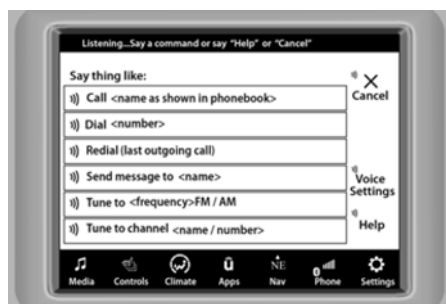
Listening...Say a command or say "Help" or "Cancel"

Say thing like:

Call <name as shown in phonebook>

Dial <number>

Redial (last outgoing call)

Send message to <name>

Tune to <frequency>FM / AM

Tune to channel <name / number>

Cancel

Voice Settings

Help

Media Controls Climate Apps Nav Phone Settings